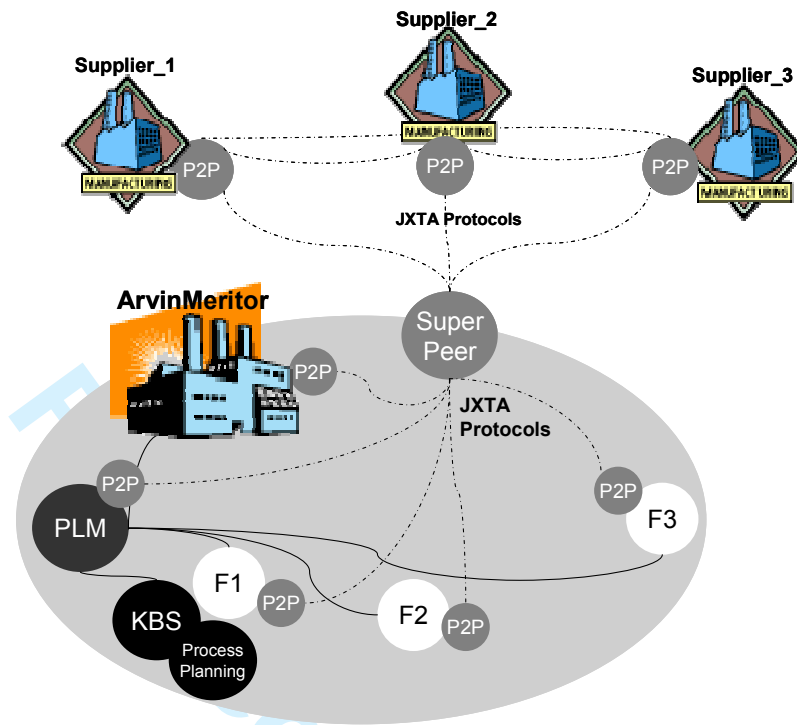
Supplier_1

Supplier_2

Supplier_3

MANUFACTURING

MANUFACTURING

MANUFACTURING

P2P

P2P

P2P

JXTA Protocols

ArvinMeritor

Super Peer

P2P

JXTA Protocols

P2P

PLM

P2P

F3

F1

P2P

F2

P2P

KBS

Process Planning